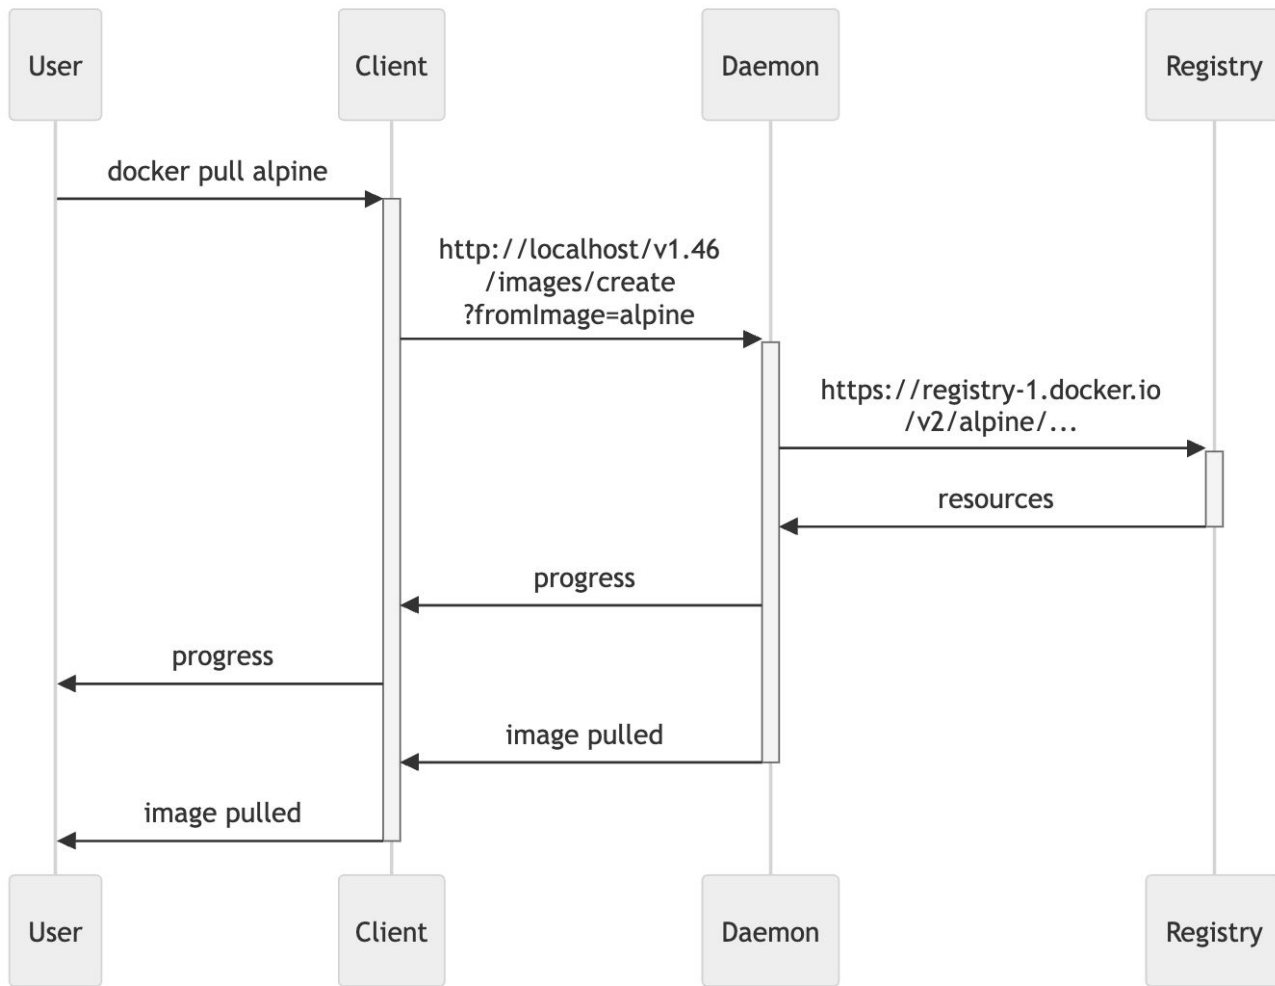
User

Client

Daemon

Registry

docker pull alpine

http://localhost/v1.46 /images/create ?fromImage=alpine

https://registry-1.docker.io /v2/alpine/...

resources

progress

progress

image pulled

image pulled

User

Client

Daemon

Registry